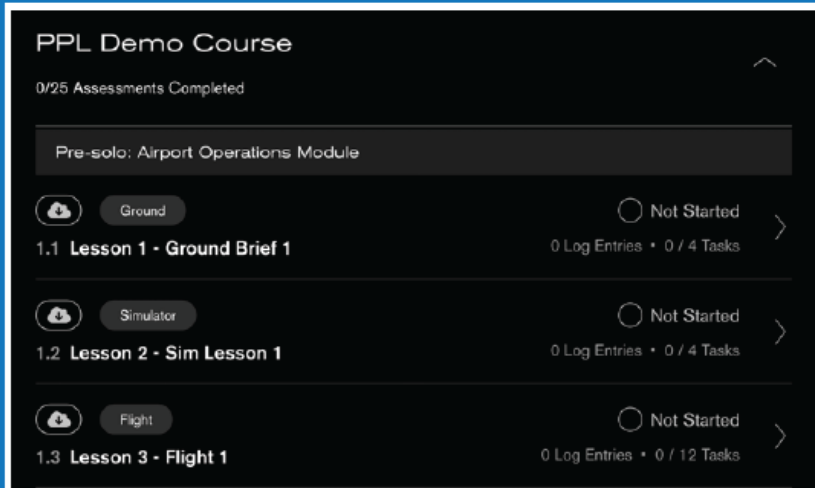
PPL Demo Course

0/25 Assessments Completed

Pre-solo: Airport Operations Module

Ground

Not Started

1.1 Lesson 1 - Ground Brief 1

0 Log Entries • 0 / 4 Tasks

Simulator

Not Started

1.2 Lesson 2 - Sim Lesson 1

0 Log Entries • 0 / 4 Tasks

Flight

Not Started

1.3 Lesson 3 - Flight 1

0 Log Entries • 0 / 12 Tasks